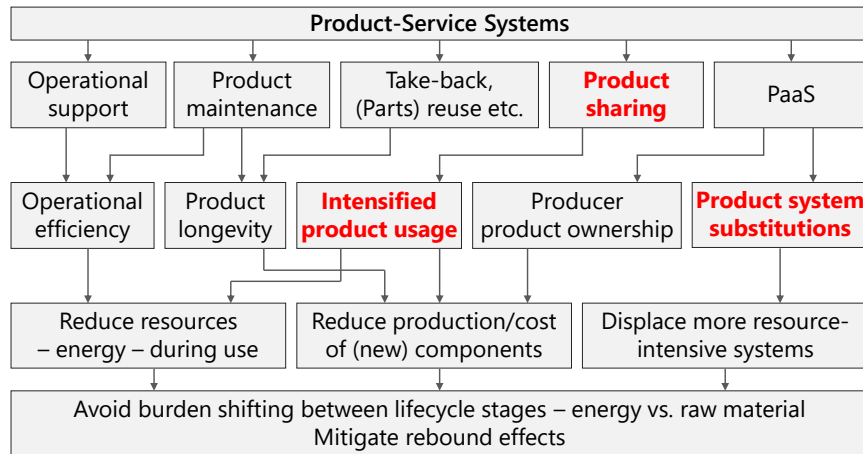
Product-Service Systems

Operational support

Product maintenance

Take-back, (Parts) reuse etc.

Product sharing

PaaS

Operational efficiency

Product longevity

Intensified product usage

Producer product ownership

Product system substitutions

Reduce resources – energy – during use

Reduce production/cost of (new) components

Displace more resource-intensive systems

Avoid burden shifting between lifecycle stages – energy vs. raw material
Mitigate rebound effects